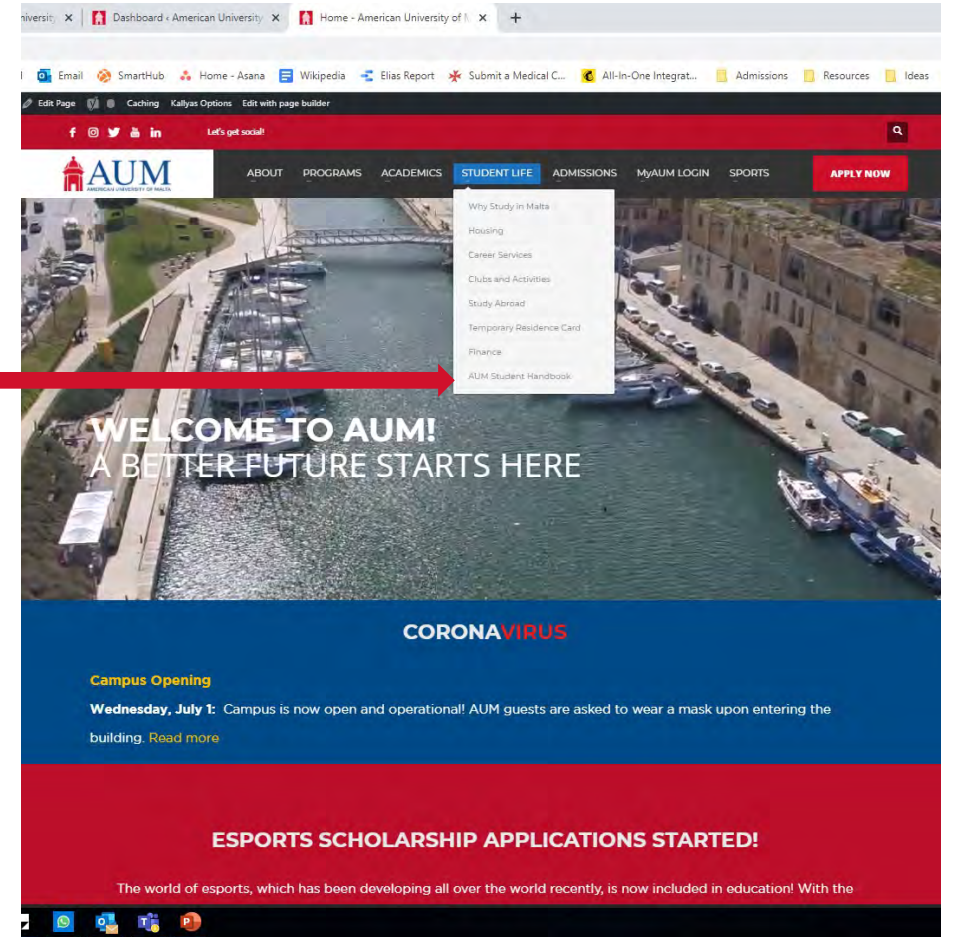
niversity × Dashboard ‹ American University × Home - American University of M × +

Email SmartHub Home - Asana Wikipedia Elias Report Submit a Medical C... All-In-One Integrat... Admissions Resources Ideas

Edit Page Caching Kallyas Options Edit with page builder

Let's get social!

AUM
AMERICAN UNIVERSITY OF MALTA

ABOUT PROGRAMS ACADEMICS STUDENT LIFE ADMISSIONS MyAUM LOGIN SPORTS APPLY NOW

Why Study in Malta
Housing
Career Services
Clubs and Activities
Study Abroad
Temporary Residence Card
Finance
AUM Student Handbook

WELCOME TO AUM!
A BETTER FUTURE STARTS HERE

CORONAVIRUS

Campus Opening

Wednesday, July 1: Campus is now open and operational! AUM guests are asked to wear a mask upon entering the building. Read more

ESPORTS SCHOLARSHIP APPLICATIONS STARTED!

The world of esports, which has been developing all over the world recently, is now included in education! With the